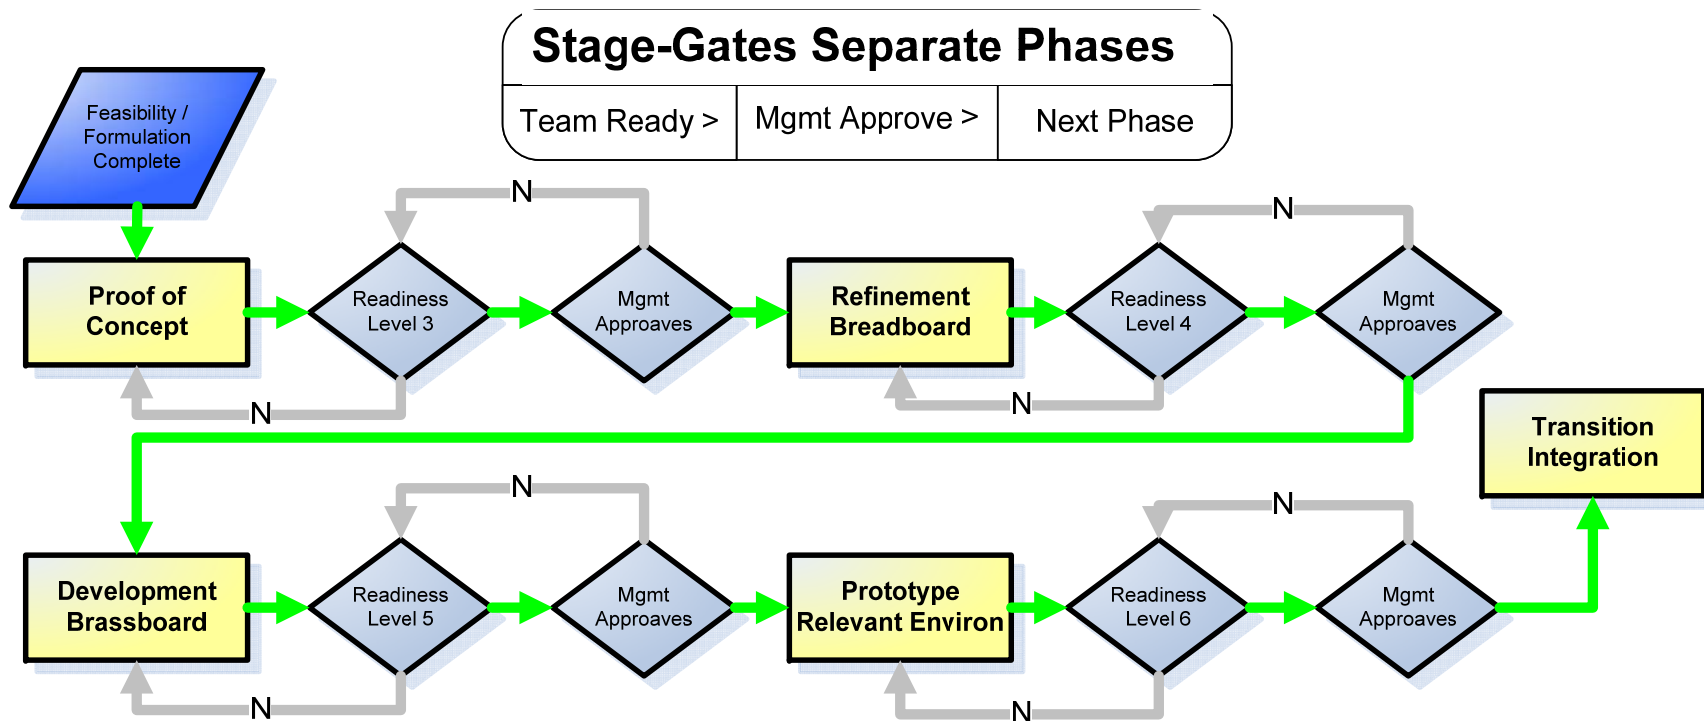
Stage-Gates Separate Phases

| Team Ready > | Mgmt Approve > | Next Phase |
|---|---|---|

Feasibility / Formulation Complete

Proof of Concept

Readiness Level 3

N

Mgmt Approves

N

Refinement Breadboard

Readiness Level 4

N

Mgmt Approves

N

Transition Integration

Development Brassboard

Readiness Level 5

N

Mgmt Approves

N

Prototype Relevant Environ

Readiness Level 6

N

Mgmt Approves

N